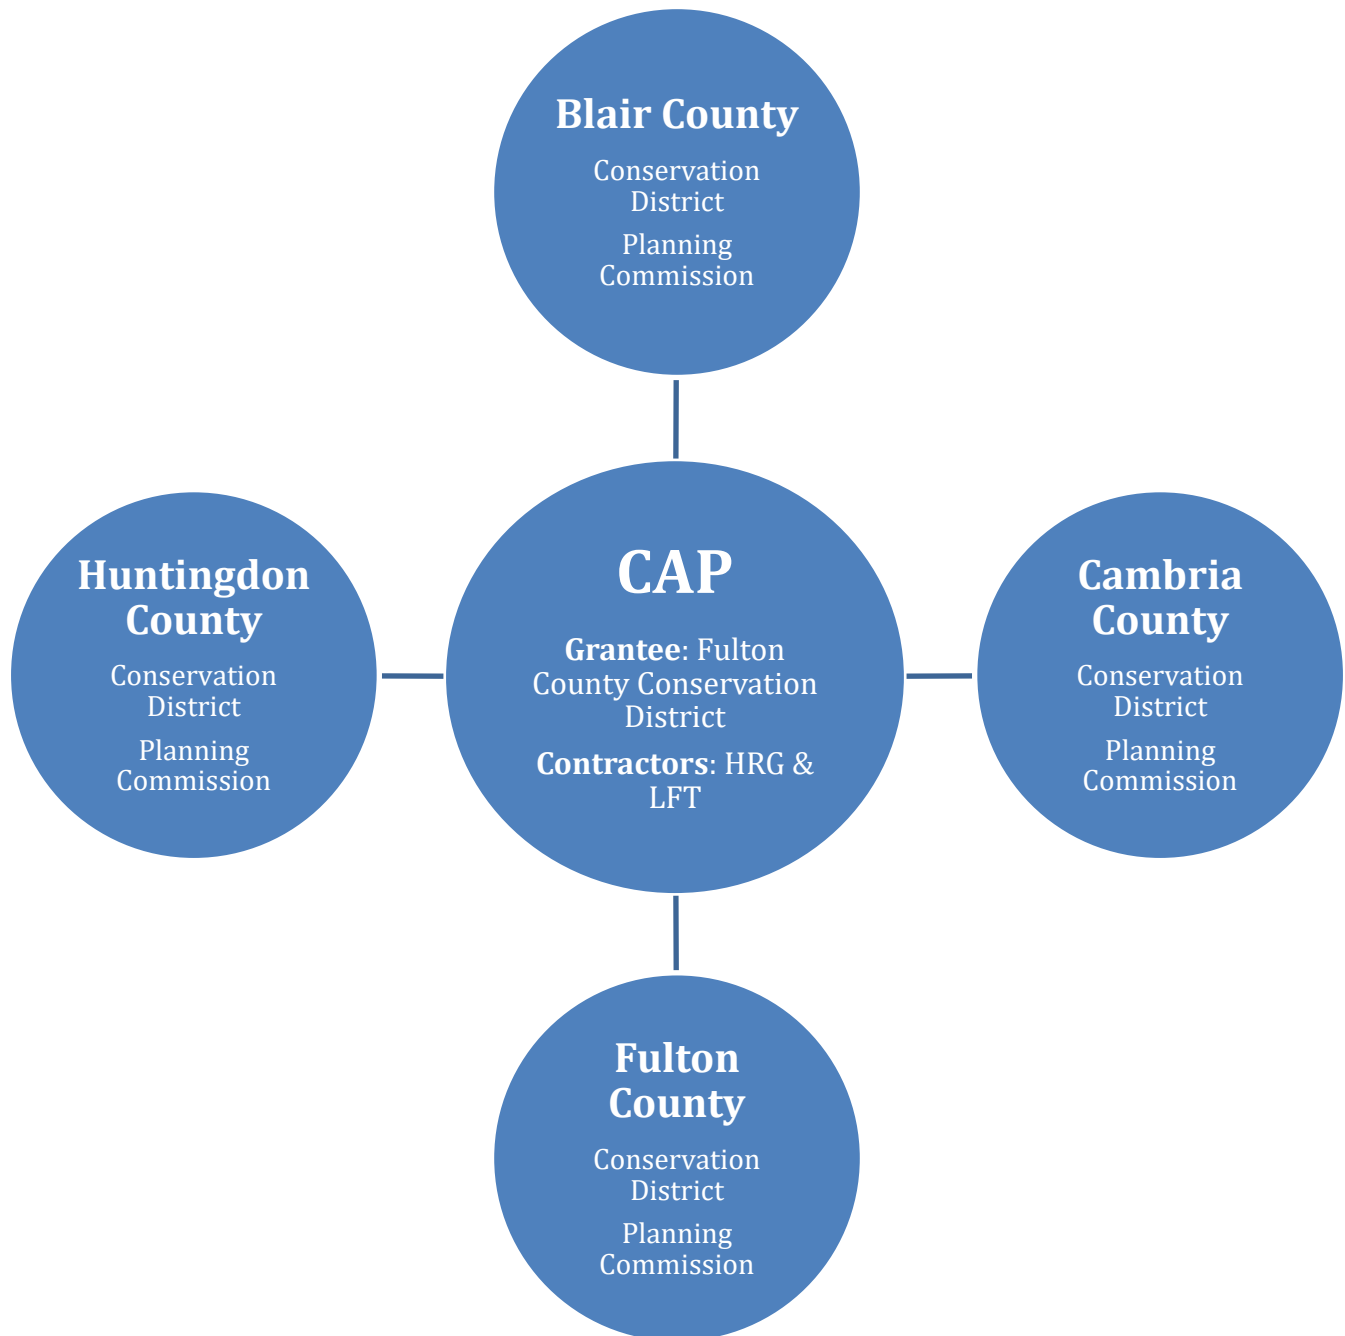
Blair County

Conservation District

Planning Commission

Huntingdon County

Conservation District

Planning Commission

CAP

**Grantee**: Fulton County Conservation District

**Contractors**: HRG & LFT

Cambria County

Conservation District

Planning Commission

Fulton County

Conservation District

Planning Commission